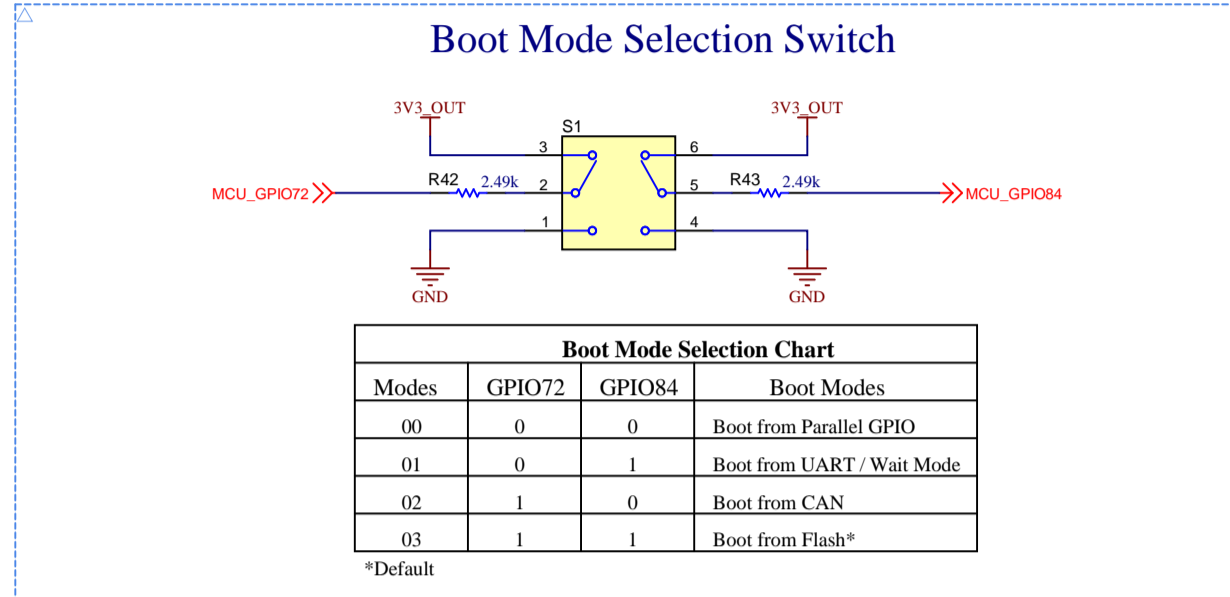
Boot Mode Selection Switch

3V3_OUT

3V3_OUT

S1

3

6

R42 2.49k

2

5

R43 2.49k

MCU_GPIO72

MCU_GPIO84

1

4

GND

GND

| Boot Mode Selection Chart | | | |
|---|---|---|---|
| Modes | GPIO72 | GPIO84 | Boot Modes |
| 00 | 0 | 0 | Boot from Parallel GPIO |
| 01 | 0 | 1 | Boot from UART / Wait Mode |
| 02 | 1 | 0 | Boot from CAN |
| 03 | 1 | 1 | Boot from Flash* |

*Default